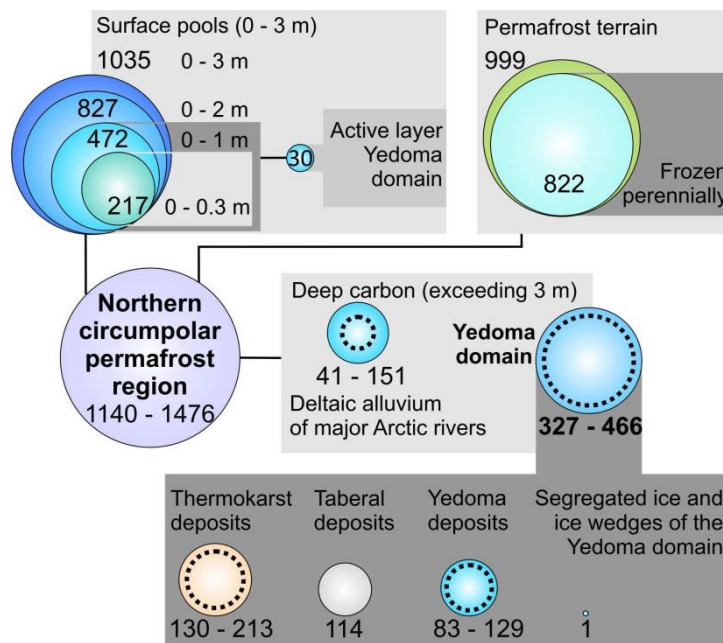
Surface pools (0 - 3 m)

1035 0 - 3 m

827 0 - 2 m

472 0 - 1 m

217 0 - 0.3 m

30

Active layer Yedoma domain

Permafrost terrain

999

822

Frozen perennially

Northern circumpolar permafrost region 1140 - 1476

Deep carbon (exceeding 3 m)

41 - 151

Deltaic alluvium of major Arctic rivers

Yedoma domain

327 - 466

Thermokarst deposits

130 - 213

Taberal deposits

114

Yedoma deposits

83 - 129

Segregated ice and ice wedges of the Yedoma domain

1